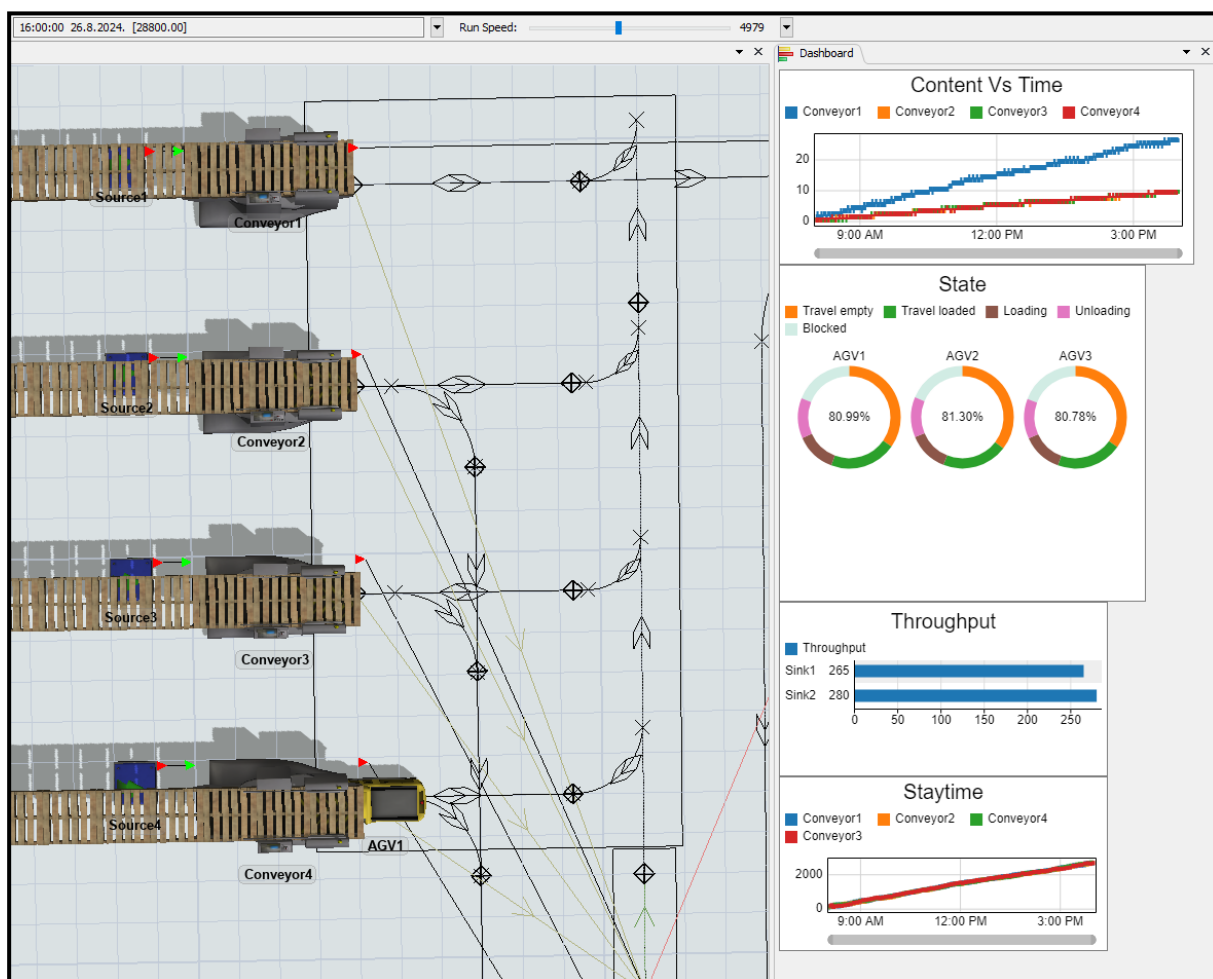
16:00:00 26.8.2024. [28800.00]
Run Speed: 4979

Dashboard

Source1
Conveyor1
Source2
Conveyor2
Source3
Conveyor3
Source4
AGV1
Conveyor4

Content Vs Time
Conveyor1 Conveyor2 Conveyor3 Conveyor4
20
10
0
9:00 AM 12:00 PM 3:00 PM

State
Travel empty Travel loaded Loading Unloading Blocked
AGV1 AGV2 AGV3
80.99% 81.30% 80.78%

Throughput
Throughput
Sink1 265
Sink2 280
0 50 100 150 200 250

Staytime
Conveyor1 Conveyor2 Conveyor4 Conveyor3
2000
0
9:00 AM 12:00 PM 3:00 PM